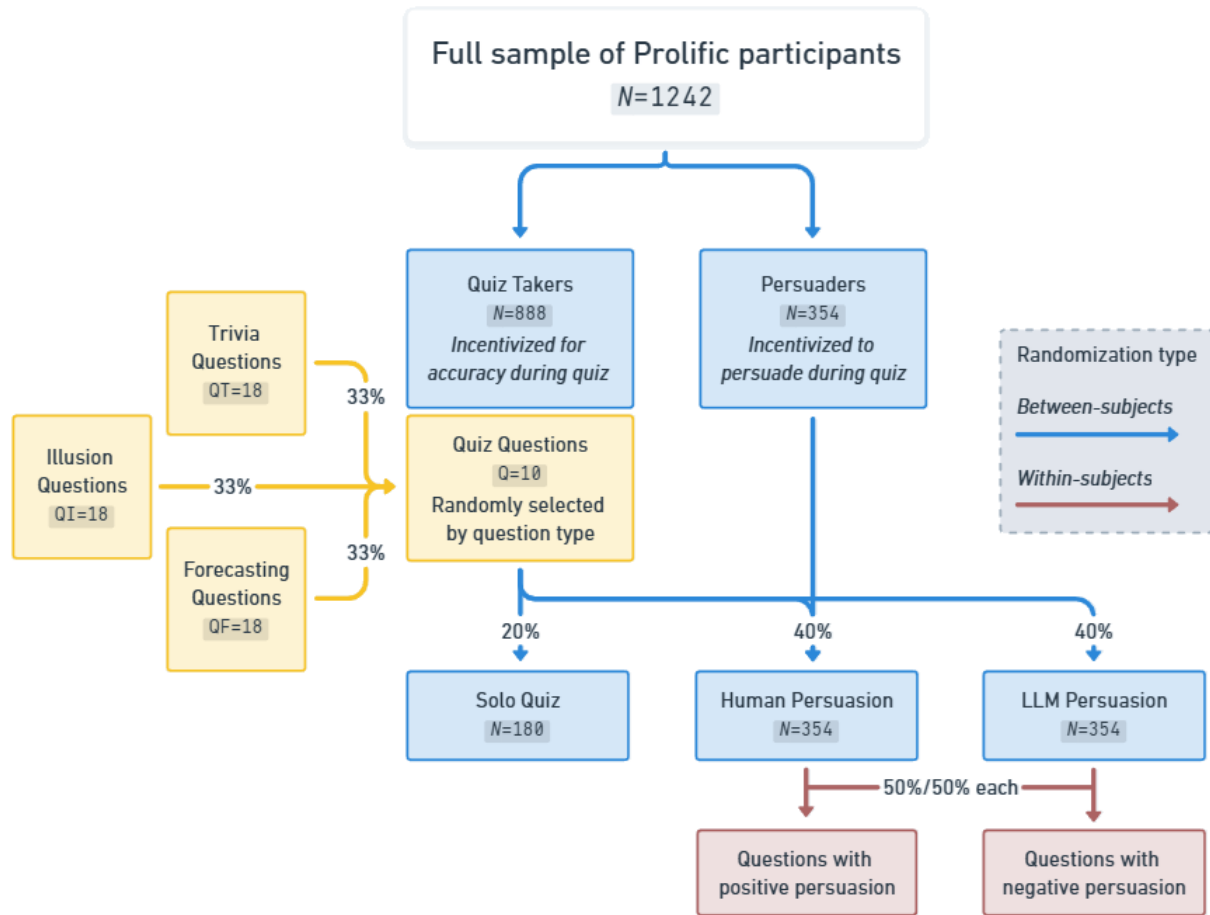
Full sample of Prolific participants
$N$=1242

Quiz Takers
$N$=888
*Incentivized for accuracy during quiz*

Persuaders
$N$=354
*Incentivized to persuade during quiz*

Randomization type
*Between-subjects*
*Within-subjects*

Trivia Questions
QT=18

Illusion Questions
QI=18

Forecasting Questions
QF=18

33%

33%

33%

Quiz Questions
Q=10
Randomly selected by question type

20%

40%

40%

Solo Quiz
$N$=180

Human Persuasion
$N$=354

LLM Persuasion
$N$=354

50%/50% each

Questions with positive persuasion

Questions with negative persuasion